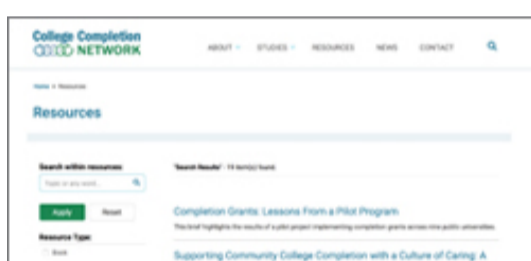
College Completion
NETWORK

ABOUT STUDIES RESOURCES NEWS CONTACT

Home > Resources

Resources

Search within resources

Topic or any word...

Apply Reset

Resource Type

Book

"Search Results" - 19 item(s) found.

Completion Grants: Lessons From a Pilot Program

This brief highlights the results of a pilot project implementing completion grants across nine public universities.

Supporting Community College Completion with a Culture of Caring: A